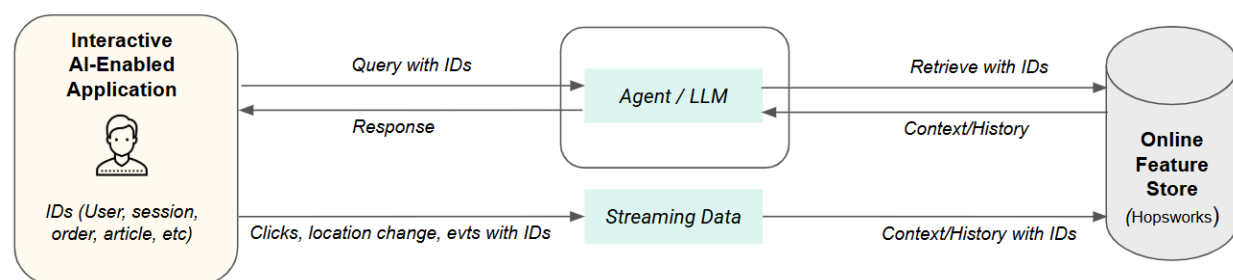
Interactive AI-Enabled Application

IDs (User, session, order, article, etc)

Query with IDs

Response

Agent / LLM

Retrieve with IDs

Context/History

Online Feature Store (Hopsworks)

Clicks, location change, evts with IDs

Streaming Data

Context/History with IDs